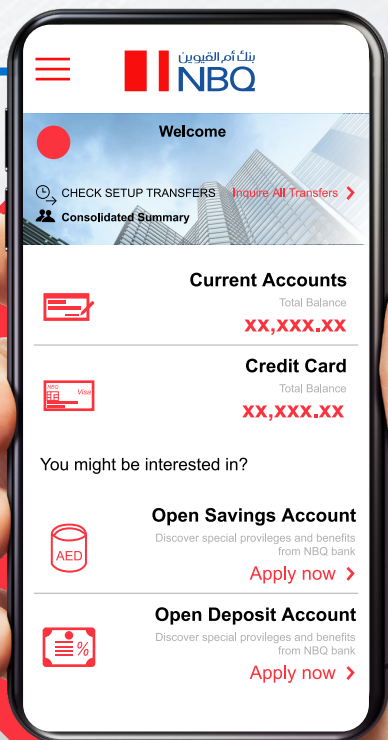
بنك أم القيوين
NBQ

Welcome

CHECK SETUP TRANSFERS
Inquire All Transfers >
Consolidated Summary

Current Accounts
Total Balance
xx,xxx.xx

Credit Card
NBQ
Visa
Total Balance
xx,xxx.xx

You might be interested in?

Open Savings Account
AED
Discover special provileges and benefits from NBQ bank
Apply now >

Open Deposit Account
%
Discover special provileges and benefits from NBQ bank
Apply now >